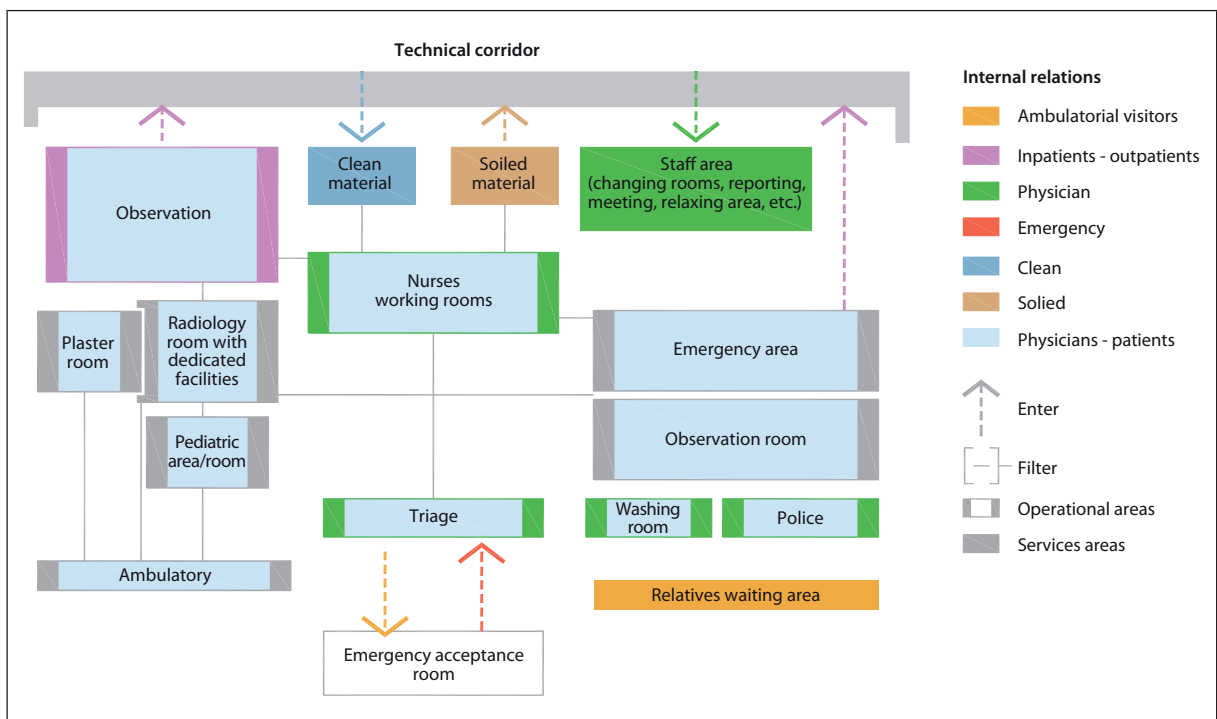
Technical corridor

Clean material

Soiled material

Staff area (changing rooms, reporting, meeting, relaxing area, etc.)

Observation

Nurses working rooms

Plaster room

Radiology room with dedicated facilities

Emergency area

Observation room

Pediatric area/room

Triage

Washing room

Police

Ambulatory

Relatives waiting area

Emergency acceptance room

Internal relations

Ambulatorial visitors

Inpatients - outpatients

Physician

Emergency

Clean

Solied

Physicians - patients

Enter

Filter

Operational areas

Services areas